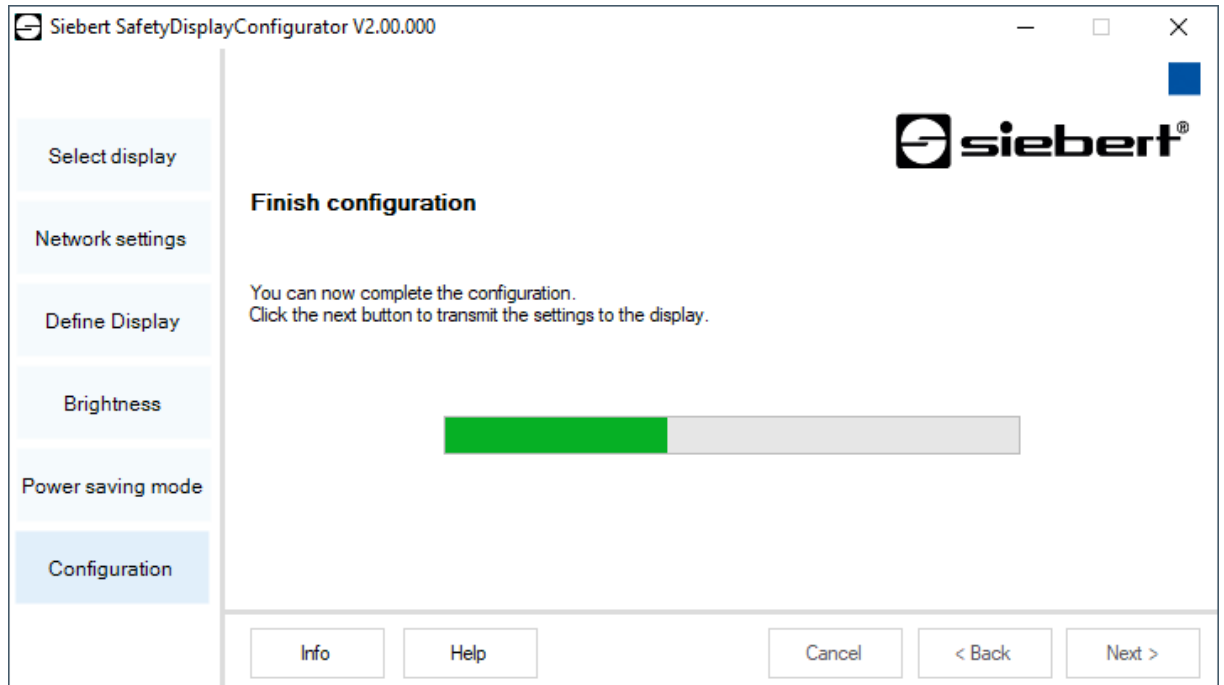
Siebert SafetyDisplayConfigurator V2.00.000

siebert®

Select display

Network settings

Define Display

Brightness

Power saving mode

Configuration

Finish configuration

You can now complete the configuration.
Click the next button to transmit the settings to the display.

Info

Help

Cancel

< Back

Next >